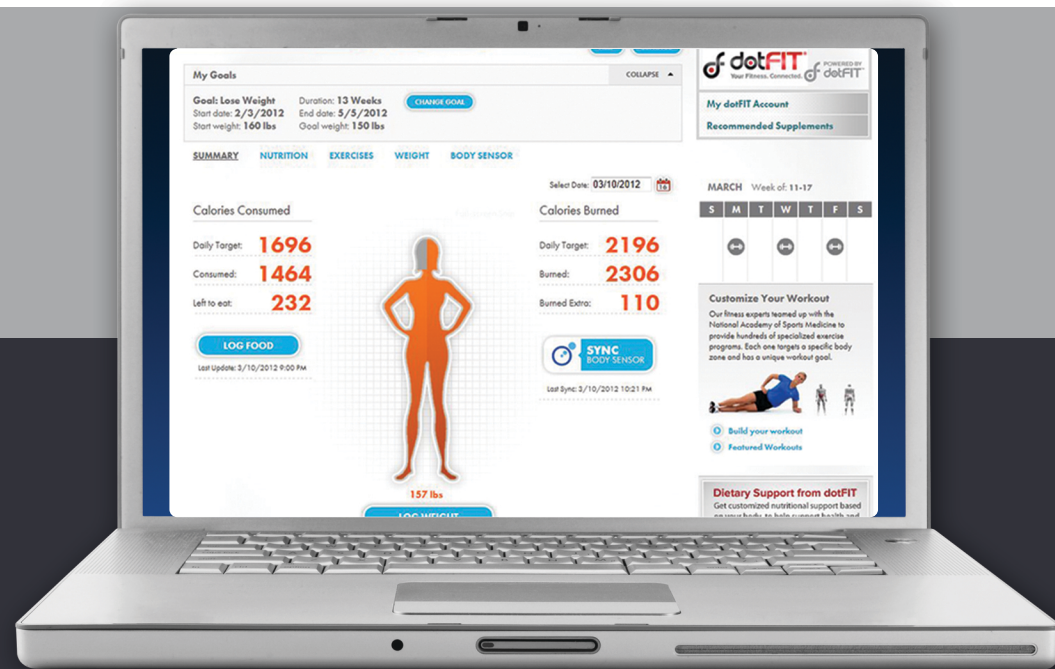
My Goals

COLLAPSE

Goal: Lose Weight
Start date: 2/3/2012
Start weight: 160 lbs

Duration: 13 Weeks
End date: 5/5/2012
Goal weight: 150 lbs

CHANGE GOAL

dotFIT
Your Fitness. Connected.
POWERED BY dotFIT

My dotFIT Account

Recommended Supplements

SUMMARY NUTRITION EXERCISES WEIGHT BODY SENSOR

Select Date: 03/10/2012

Calories Consumed

Daily Target: 1696
Consumed: 1464
Left to eat: 232

LOG FOOD

Last Update: 3/10/2012 9:00 PM

Calories Burned

Daily Target: 2196
Burned: 2306
Burned Extra: 110

SYNC BODY SENSOR

Last Sync: 3/10/2012 10:21 PM

157 lbs

LOG WEIGHT

MARCH Week of: 11-17

| S | M | T | W | T | F | S |
|---|---|---|---|---|---|---|

Customize Your Workout

Our fitness experts teamed up with the National Academy of Sports Medicine to provide hundreds of specialized exercise programs. Each one targets a specific body zone and has a unique workout goal.

Build your workout

Featured Workouts

Dietary Support from dotFIT

Get customized nutritional support based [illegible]